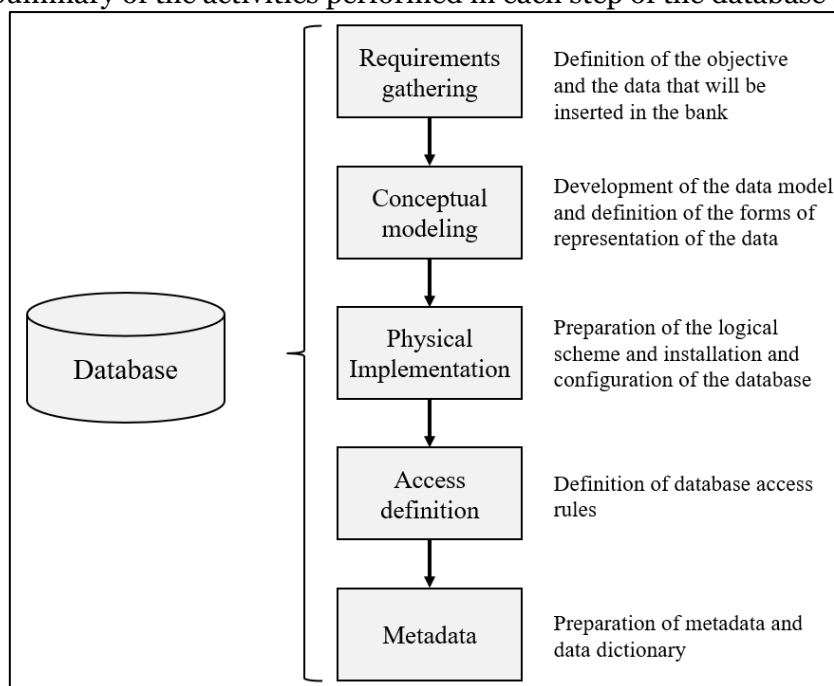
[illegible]ummary of the activities performed in each step of the database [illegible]

Database

Requirements gathering

Definition of the objective and the data that will be inserted in the bank

Conceptual modeling

Development of the data model and definition of the forms of representation of the data

Physical Implementation

Preparation of the logical scheme and installation and configuration of the database

Access definition

Definition of database access rules

Metadata

Preparation of metadata and data dictionary